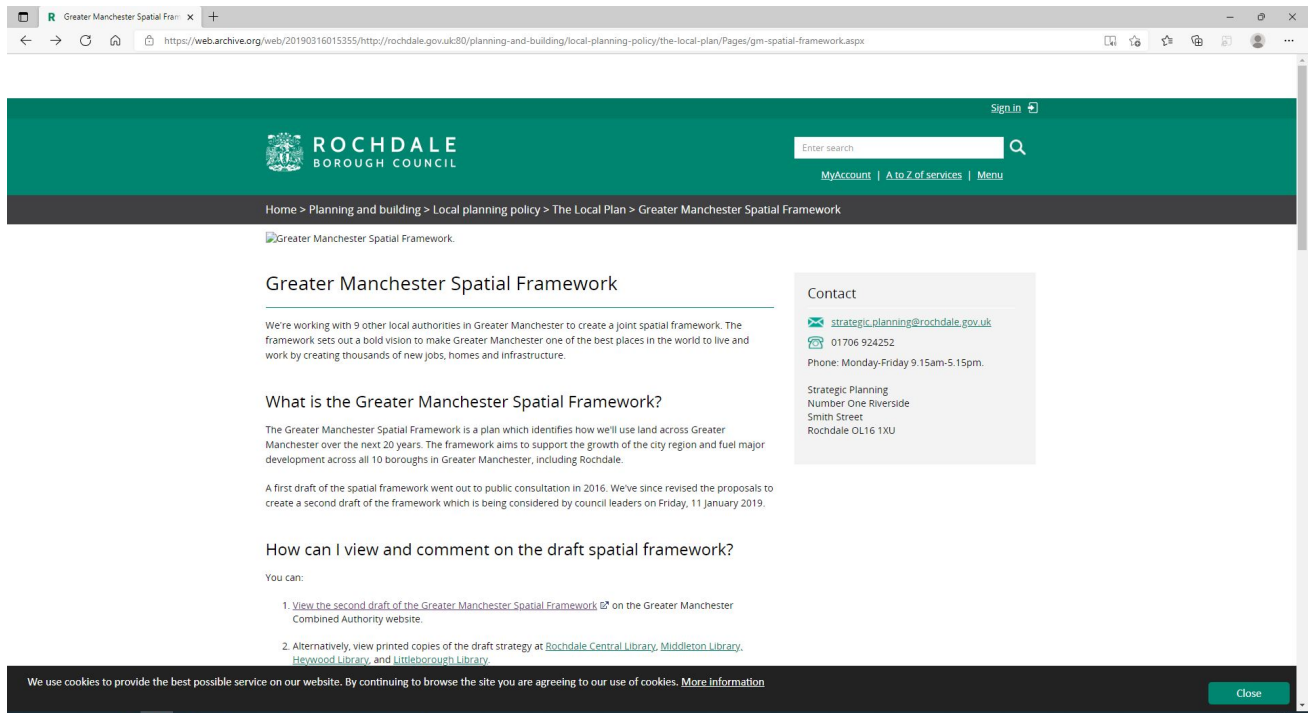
Greater Manchester Spatial Fram ×

https://web.archive.org/web/20190316015355/http://rochdale.gov.uk:80/planning-and-building/local-planning-policy/the-local-plan/Pages/gm-spatial-framework.aspx

Sign in

ROCHDALE
BOROUGH COUNCIL

Enter search

MyAccount | A to Z of services | Menu

Home > Planning and building > Local planning policy > The Local Plan > Greater Manchester Spatial Framework

Greater Manchester Spatial Framework.

Greater Manchester Spatial Framework

We're working with 9 other local authorities in Greater Manchester to create a joint spatial framework. The framework sets out a bold vision to make Greater Manchester one of the best places in the world to live and work by creating thousands of new jobs, homes and infrastructure.

What is the Greater Manchester Spatial Framework?

The Greater Manchester Spatial Framework is a plan which identifies how we'll use land across Greater Manchester over the next 20 years. The framework aims to support the growth of the city region and fuel major development across all 10 boroughs in Greater Manchester, including Rochdale.

A first draft of the spatial framework went out to public consultation in 2016. We've since revised the proposals to create a second draft of the framework which is being considered by council leaders on Friday, 11 January 2019.

How can I view and comment on the draft spatial framework?

You can:

1. View the second draft of the Greater Manchester Spatial Framework on the Greater Manchester Combined Authority website.

2. Alternatively, view printed copies of the draft strategy at Rochdale Central Library, Middleton Library, Heywood Library, and Littleborough Library.

Contact

strategic.planning@rochdale.gov.uk

01706 924252

Phone: Monday-Friday 9.15am-5.15pm.

Strategic Planning
Number One Riverside
Smith Street
Rochdale OL16 1XU

We use cookies to provide the best possible service on our website. By continuing to browse the site you are agreeing to our use of cookies. More information

Close